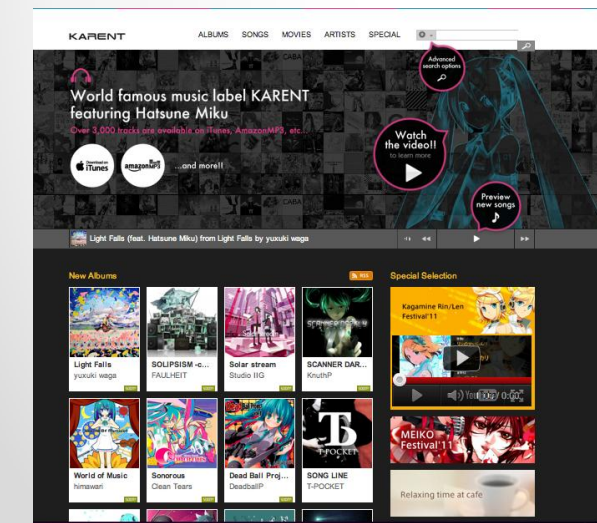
KARENT

ALBUMS SONGS MOVIES ARTISTS SPECIAL

Advanced search options

World famous music label KARENT featuring Hatsune Miku

Over 3,000 tracks are available on iTunes, AmazonMP3, etc.

Download on iTunes

amazonMP3

...and more!!

Watch the video!! to learn more

Preview new songs

Light Falls (feat. Hatsune Miku) from Light Falls by yuxuki waga

New Albums

RSS

Special Selection

Light Falls
yuxuki waga

SOLIPSISM -c...
FAULHEIT

Solar stream
Studio IIG

SCANNER DAR...
KnuthP

Kagamine Rin/Len Festival'11

YouTube 0:00

World of Music
himawari

Sonorous
Clean Tears

Dead Ball Proj...
DeadballP

SONG LINE
T-POCKET

MEIKO Festival'11

Relaxing time at cafe